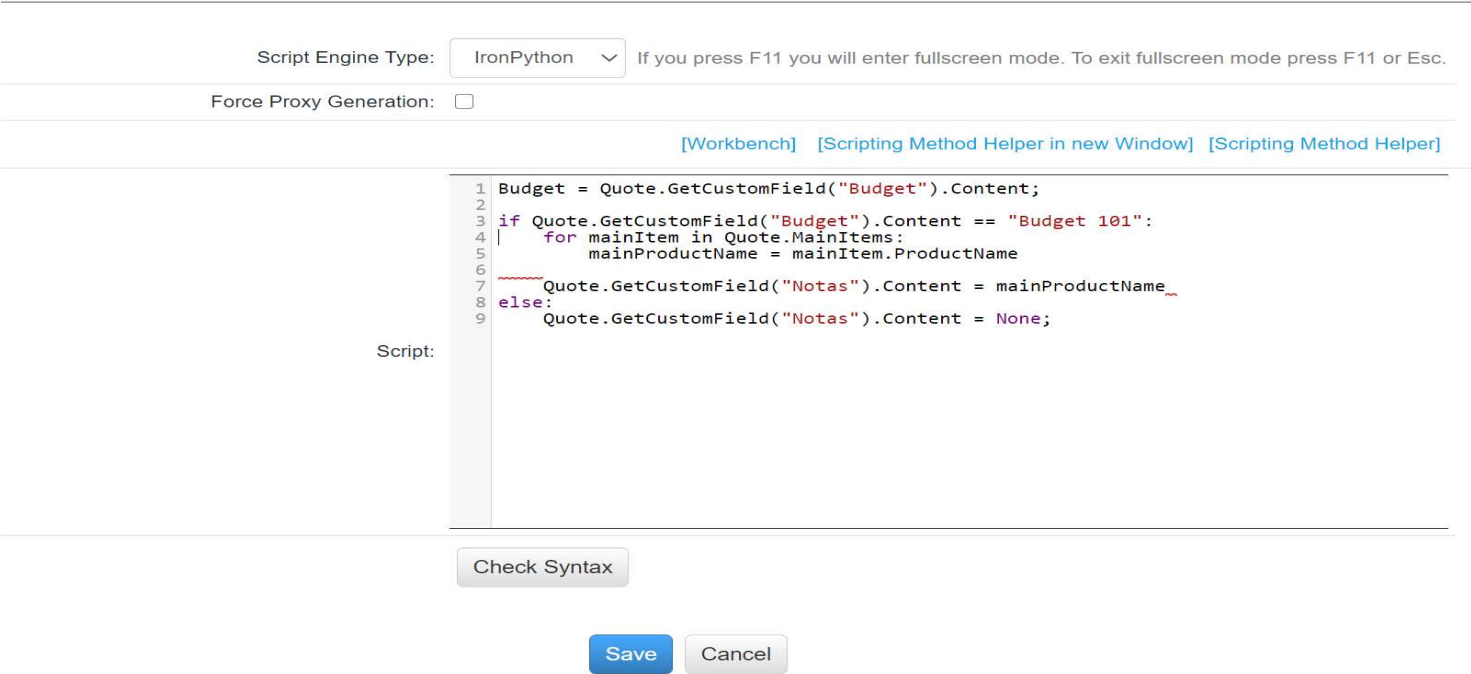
Script Engine Type: IronPython If you press F11 you will enter fullscreen mode. To exit fullscreen mode press F11 or Esc.

Force Proxy Generation:

[Workbench] [Scripting Method Helper in new Window] [Scripting Method Helper]

Script:

```
1 Budget = Quote.GetCustomField("Budget").Content;
2
3 if Quote.GetCustomField("Budget").Content == "Budget 101":
4     for mainItem in Quote.MainItems:
5         mainProductName = mainItem.ProductName
6
7     Quote.GetCustomField("Notas").Content = mainProductName
8 else:
9     Quote.GetCustomField("Notas").Content = None;
```

Check Syntax

Save Cancel